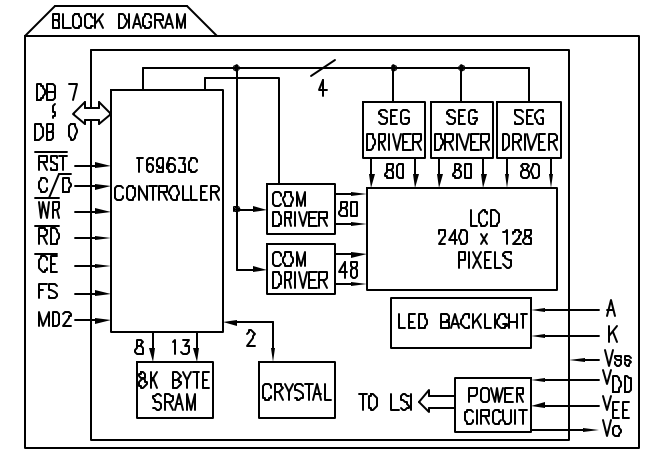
BLOCK DIAGRAM

DB 7
$\S$
DB 0

$\overline{RST}$
$C/\overline{D}$
$\overline{WR}$
$\overline{RD}$
$\overline{CE}$
FS
MD2

T6963C
CONTROLLER

4

SEG DRIVER
SEG DRIVER
SEG DRIVER
80
80
80

COM DRIVER
80
COM DRIVER
48

LCD
240 x 128
PIXELS

LED BACKLIGHT
A
K

8
13
2

8K BYTE SRAM

CRYSTAL

TO LSI

POWER CIRCUIT

$V_{SS}$
$V_{DD}$
$V_{EE}$
$V_O$